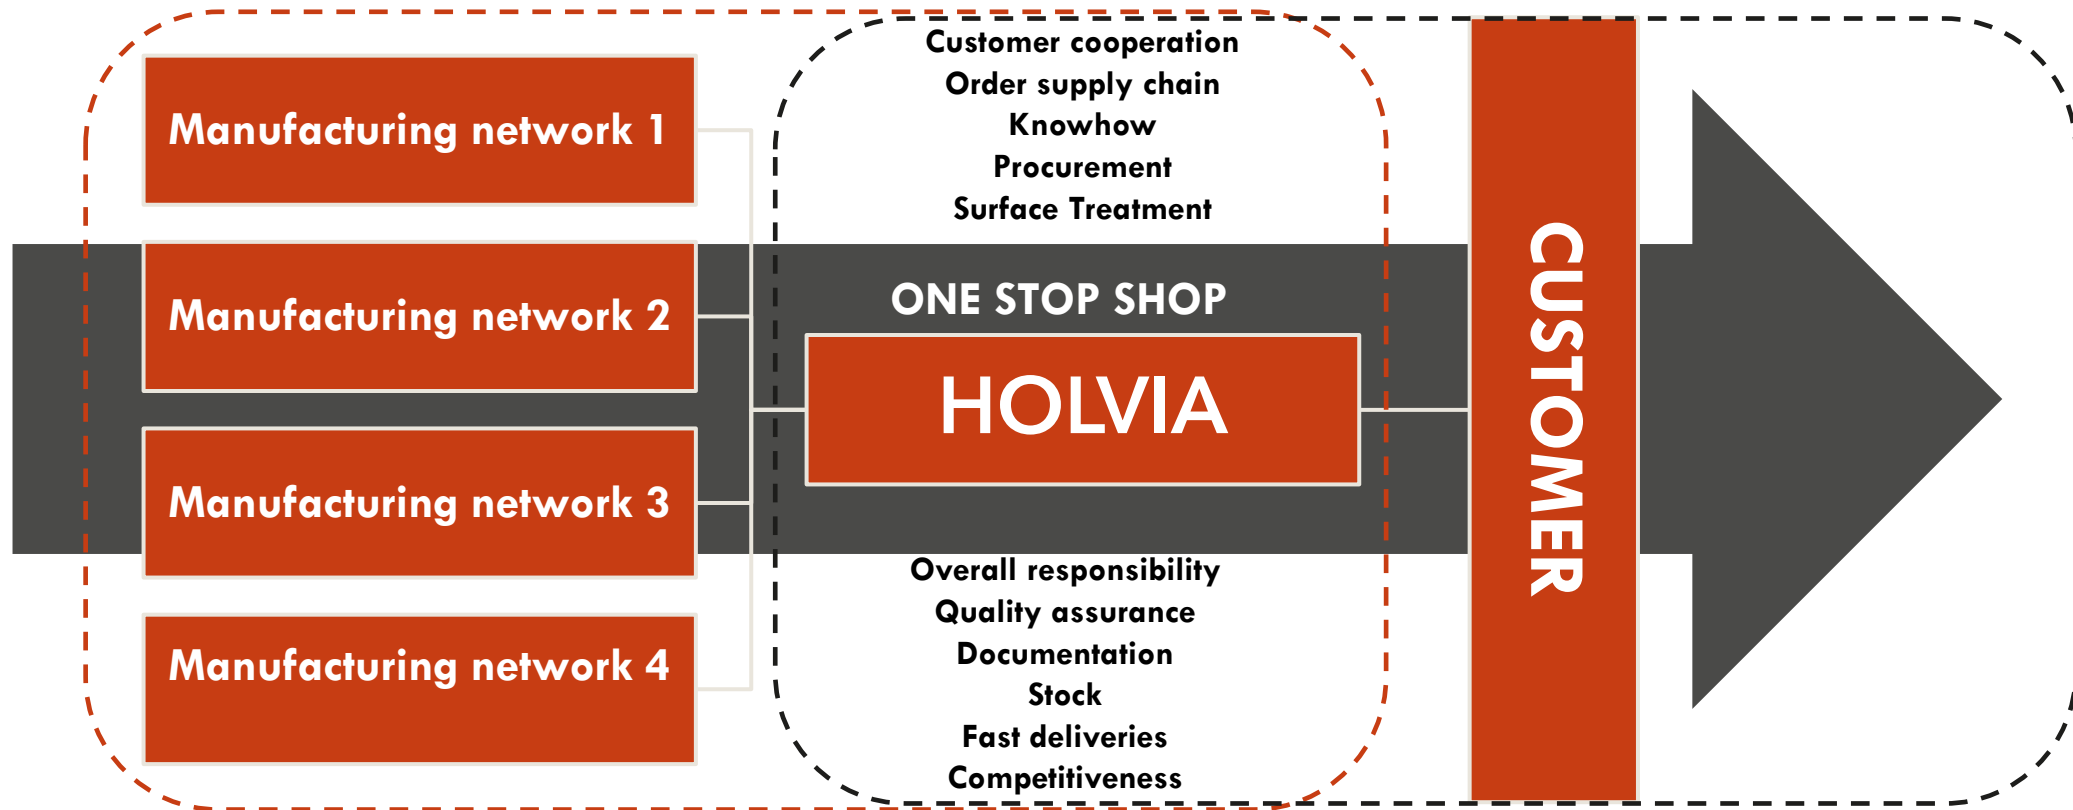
Manufacturing network 1

Manufacturing network 2

Manufacturing network 3

Manufacturing network 4

Customer cooperation
Order supply chain
Knowhow
Procurement
Surface Treatment

ONE STOP SHOP

HOLVIA

Overall responsibility
Quality assurance
Documentation
Stock
Fast deliveries
Competitiveness

CUSTOMER